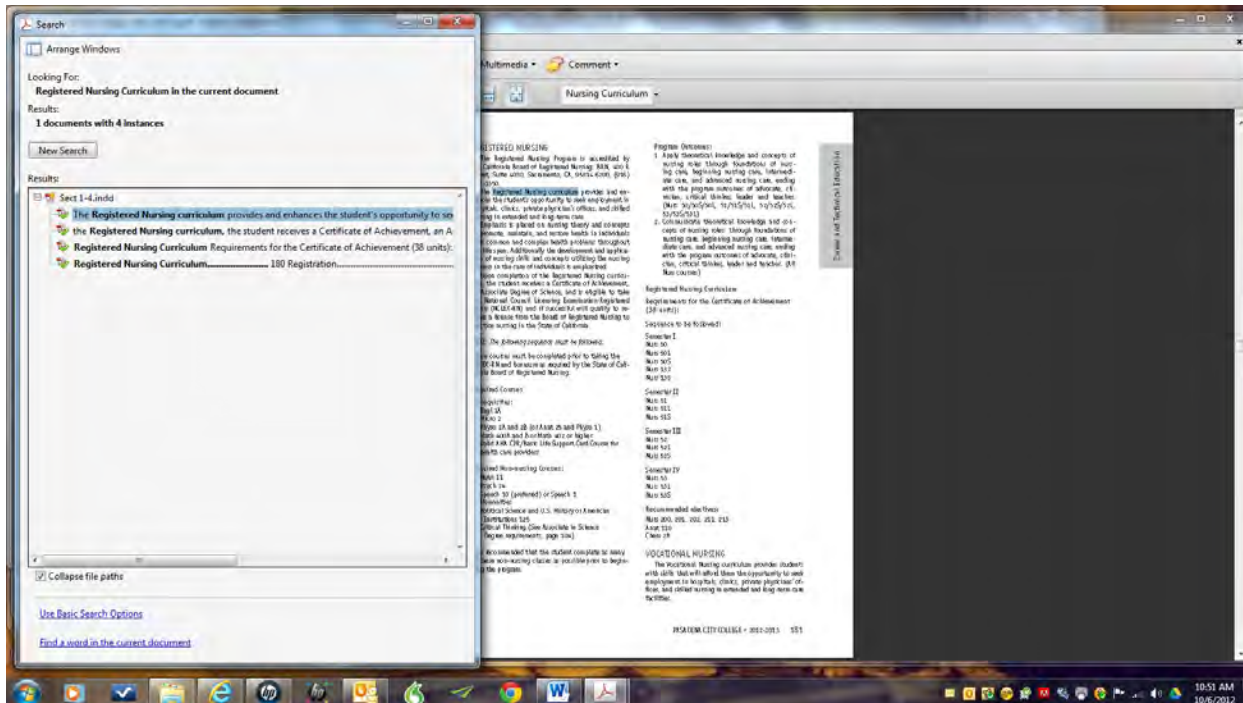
Search

Arrange Windows

Looking For:
Registered Nursing Curriculum in the current document

Results:
1 documents with 4 instances

New Search

Results:

Sect 1-4.indd

The Registered Nursing curriculum provides and enhances the student's opportunity to se

the Registered Nursing curriculum, the student receives a Certificate of Achievement, an A

Registered Nursing Curriculum Requirements for the Certificate of Achievement (38 units):

Registered Nursing Curriculum...................... 180 Registration...................................

Collapse file paths

Use Basic Search Options

Find a word in the current document

Multimedia • Comment •

Nursing Curriculum •

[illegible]ISTERED NURSING

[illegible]

Program Outcomes:
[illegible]

Registered Nursing Curriculum

Requirements for the Certificate of Achievement (38 units):

Sequence to be followed:

Semester I
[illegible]

Semester II
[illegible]

Semester III
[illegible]

Semester IV
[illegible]

Recommended electives
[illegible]

VOCATIONAL NURSING

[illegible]

PASADENA CITY COLLEGE • 2012-2013 181

Career and Technical Education

10:51 AM
10/6/2012